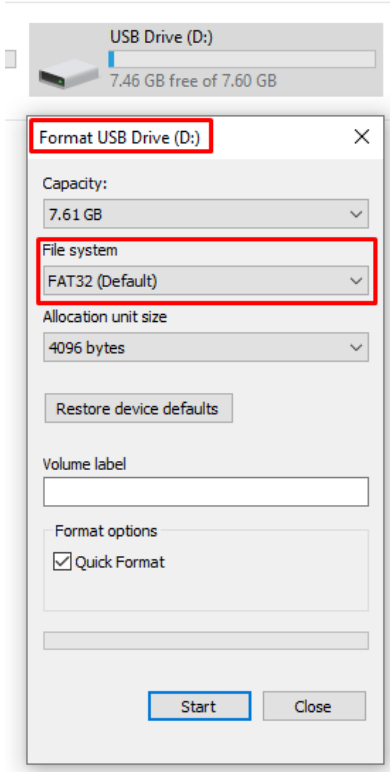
USB Drive (D:)
7.46 GB free of 7.60 GB

Format USB Drive (D:)

Capacity:
7.61 GB

File system
FAT32 (Default)

Allocation unit size
4096 bytes

Restore device defaults

Volume label

Format options
Quick Format

Start
Close